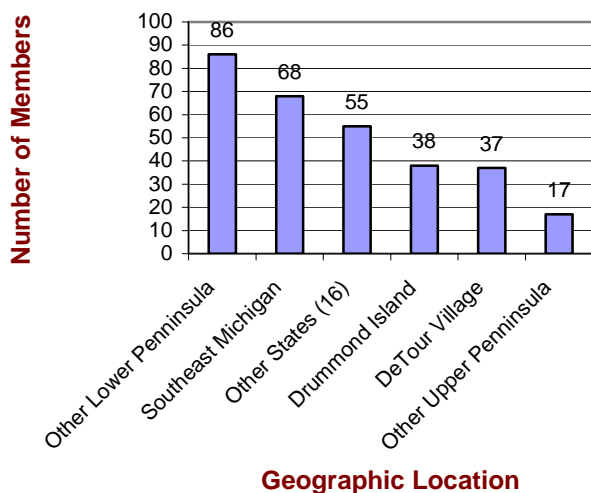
Number of Members

100
90
80
70
60
50
40
30
20
10
0

86
68
55
38
37
17

Other Lower Pennisula
Southeast Michigan
Other States (16)
Drummond Island
DeTour Village
Other Upper Penninsula

Geographic Location